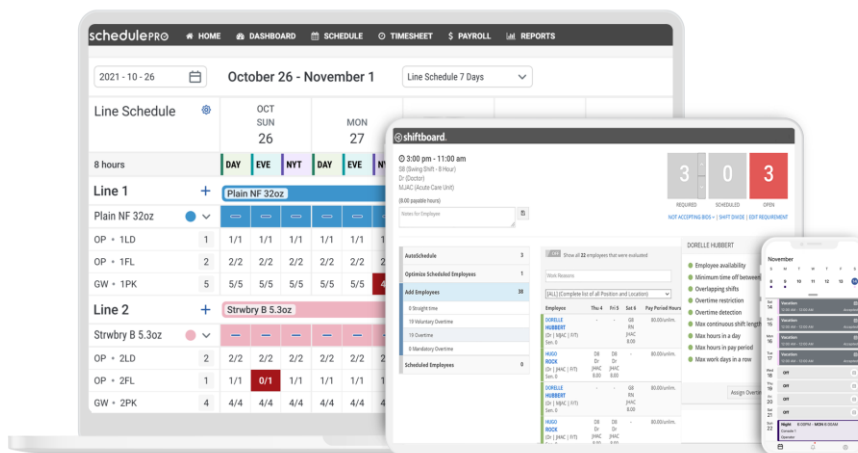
schedulePRO HOME DASHBOARD SCHEDULE TIMESHEET PAYROLL REPORTS

2021 - 10 - 26

October 26 - November 1

Line Schedule 7 Days

Line Schedule

OCT SUN 26

MON 27

8 hours

DAY EVE NYT DAY EVE NYT

Line 1

Plain NF 32oz

Plain NF 32oz

| | | | | | | | |
|---|---|---|---|---|---|---|---|
| OP • 1LD | 1 | 1/1 | 1/1 | 1/1 | 1/1 | 1/1 | 1/1 |
| OP • 1FL | 2 | 2/2 | 2/2 | 2/2 | 2/2 | 2/2 | 2/2 |
| GW • 1PK | 5 | 5/5 | 5/5 | 5/5 | 5/5 | 5/5 | 4/ |

Line 2

Strwbry B 5.3oz

Strwbry B 5.3oz

| | | | | | | | |
|---|---|---|---|---|---|---|---|
| OP • 2LD | 2 | 2/2 | 2/2 | 2/2 | 2/2 | 2/2 | 2/2 |
| OP • 2FL | 1 | 1/1 | 0/1 | 1/1 | 1/1 | 1/1 | 1/1 |
| GW • 2PK | 4 | 4/4 | 4/4 | 4/4 | 4/4 | 4/4 | 4/4 |

shiftboard.

3:00 pm - 11:00 am
SB (Swing Shift - 8 Hour)
Dr (Doctor)
MJAC (Acute Care Unit)
(8.00 payable hours)

Notes for Employees

3 REQUIRED 0 SCHEDULED 3 OPEN

NOT ACCEPTING BIDS • SHIFT DIVIDE | EDIT REQUIREMENT

AutoSchedule 3
Optimize Scheduled Employees 1
Add Employees 30
0 Straight time
10 Voluntary Overtime
19 Overtime
0 Mandatory Overtime
Scheduled Employees 0

Show all 22 employees that were evaluated

Work Reasons

[ALL] (Complete list of all Position and Location)

Employee Thu 4 Fri 5 Sat 6 Pay Period Hours

DORELLE HUBBERT
HUGO ROCK
DORELLE HUBBERT
HUGO ROCK

DORELLE HUBBERT

Employee availability
Minimum time off between
Overlapping shifts
Overtime restriction
Overtime detection
Max continuous shift length
Max hours in a day
Max hours in pay period
Max work days in a row

Assign Over

November

Vacation
Vacation
Vacation
OFF
OFF
OFF
OFF
Night